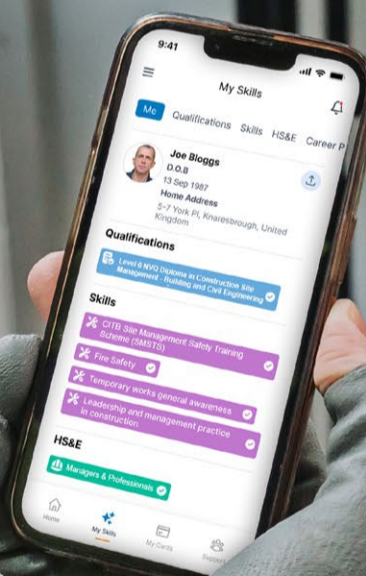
9:41

My Skills

Me Qualifications Skills HS&E Career P

Joe Bloggs
D.O.B
13 Sep 1987
Home Address
5-7 York Pl, Knaresbrough, United Kingdom

Qualifications

Level 6 NVQ Diploma in Construction Site Management - Building and Civil Engineering

Skills

CITB Site Management Safety Training Scheme (SMSTS)

Fire Safety

Temporary works general awareness

Leadership and management practice in construction

HS&E

Managers & Professionals

Home
My Skills
My Cards
Support